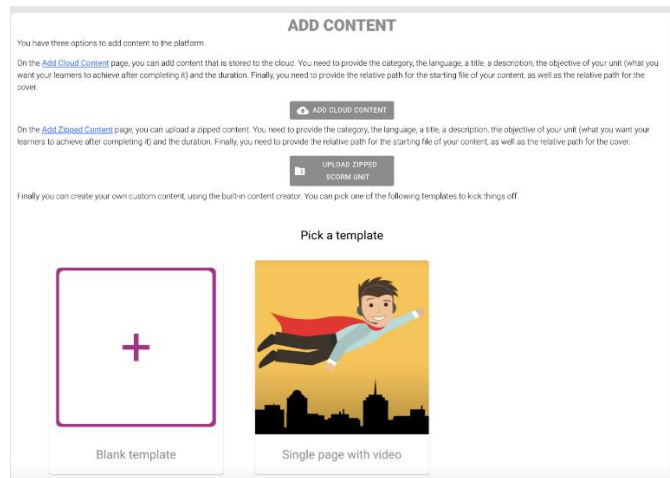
ADD CONTENT

You have three options to add content to the platform.

On the Add Cloud Content page, you can add content that is stored to the cloud. You need to provide the category, the language, a title, a description, the objective of your unit (what you want your learners to achieve after completing it) and the duration. Finally, you need to provide the relative path for the starting file of your content, as well as the relative path for the cover.

ADD CLOUD CONTENT

On the Add Zipped Content page, you can upload a zipped content. You need to provide the category, the language, a title, a description, the objective of your unit (what you want your learners to achieve after completing it) and the duration. Finally, you need to provide the relative path for the starting file of your content, as well as the relative path for the cover.

UPLOAD ZIPPED SCORM UNIT

Finally you can create your own custom content, using the built-in content creator. You can pick one of the following templates to kick things off.

Pick a template

+

Blank template

Single page with video